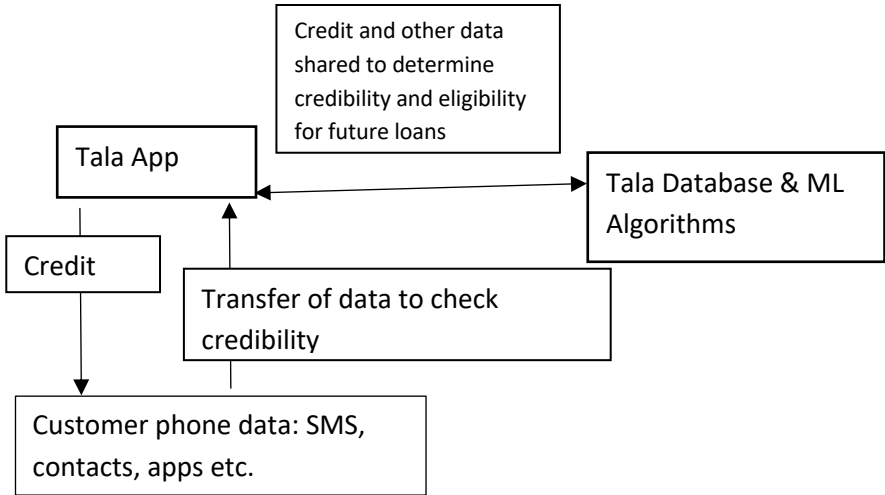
Credit and other data shared to determine credibility and eligibility for future loans

Tala App

Tala Database & ML Algorithms

Credit

Transfer of data to check credibility

Customer phone data: SMS, contacts, apps etc.